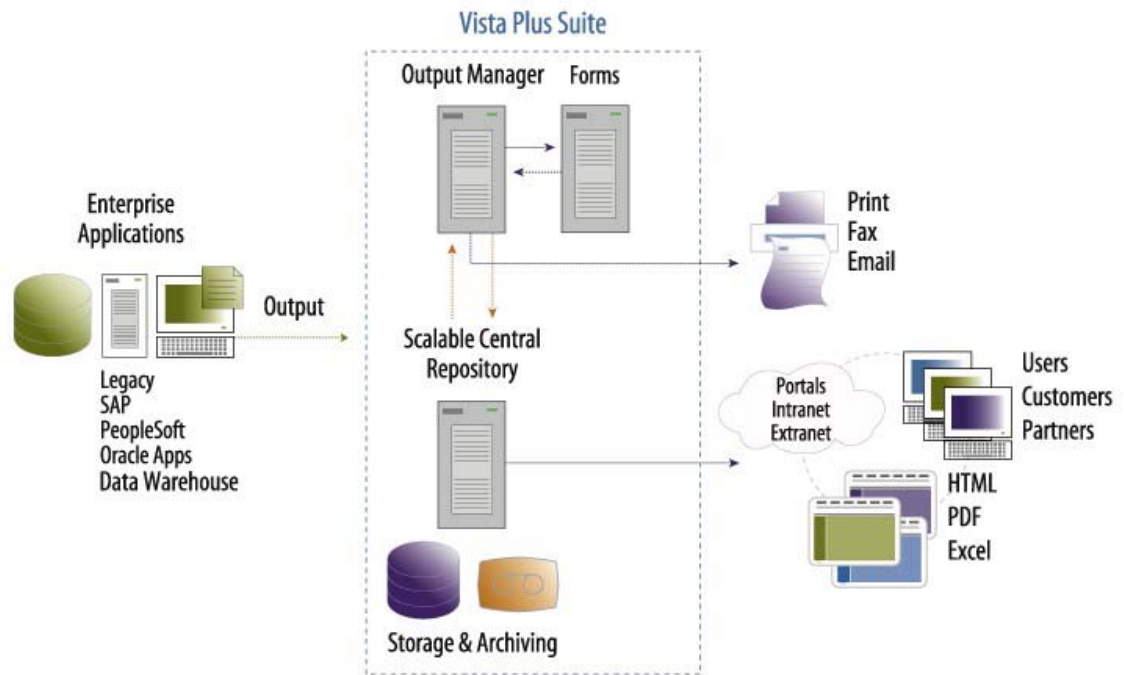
Vista Plus Suite

Output Manager

Forms

Enterprise Applications

Output

Legacy
SAP
PeopleSoft
Oracle Apps
Data Warehouse

Print
Fax
Email

Scalable Central Repository

Portals
Intranet
Extranet

Users
Customers
Partners

HTML
PDF
Excel

Storage & Archiving